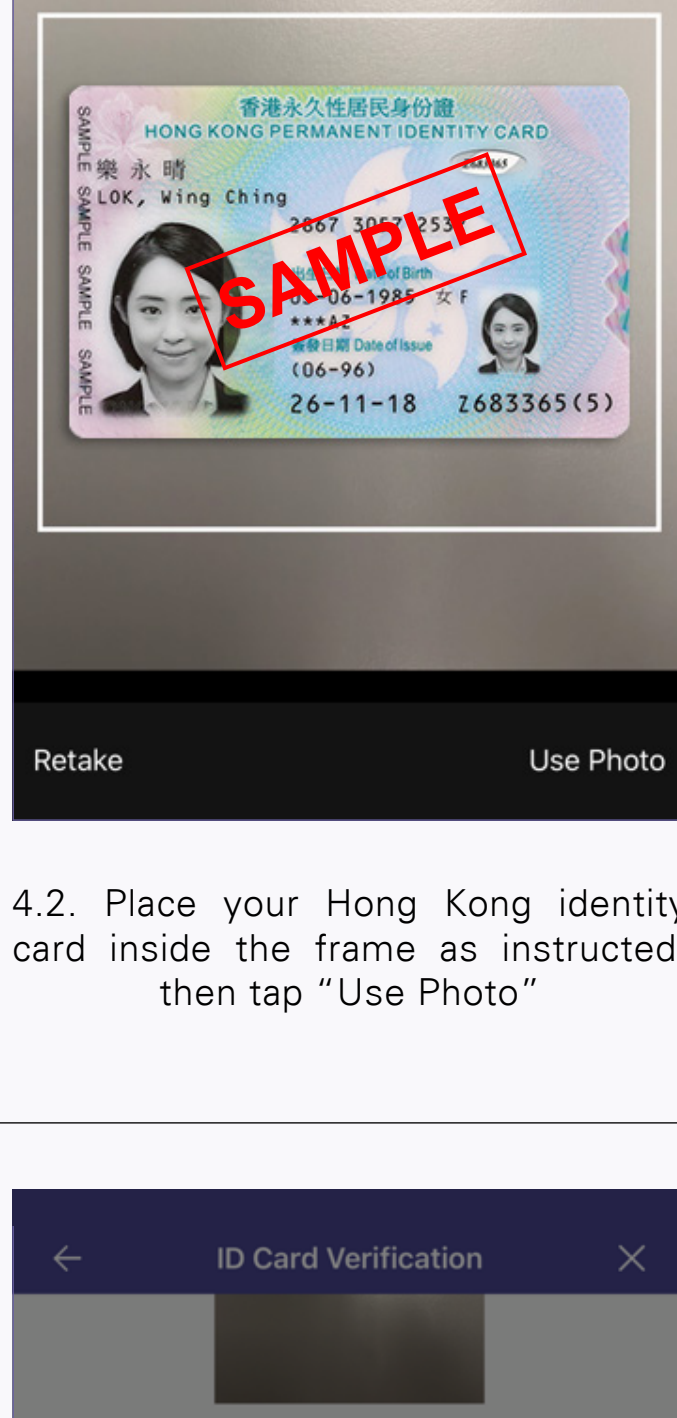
SAMPLE SAMPLE SAMPLE SAMPLE

香港永久性居民身份證
HONG KONG PERMANENT IDENTITY CARD

樂永晴
LOK, Wing Ching
2867 3057 253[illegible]

SAMPLE

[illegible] Date of Birth
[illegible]-06-1985 女 F
***AZ
簽發日期 Date of Issue
(06-96)
26-11-18 Z683365(5)

Retake

Use Photo

4.2. Place your Hong Kong identity card inside the frame as instructed then tap “Use Photo”

ID Card Verification